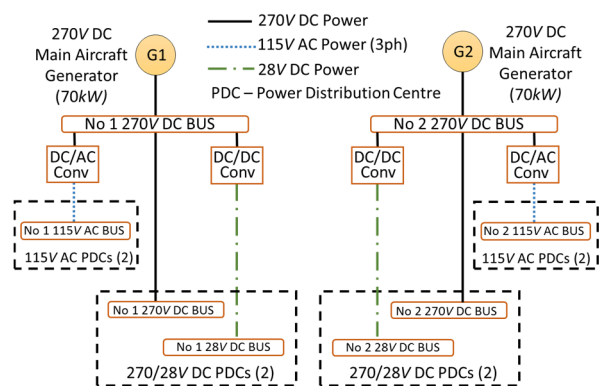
270$V$ DC Main Aircraft Generator ($70kW$)

G1

270$V$ DC Power
115$V$ AC Power (3ph)
28$V$ DC Power
PDC – Power Distribution Centre

G2

270$V$ DC Main Aircraft Generator ($70kW$)

No 1 270$V$ DC BUS

No 2 270$V$ DC BUS

DC/AC Conv

DC/DC Conv

DC/DC Conv

DC/AC Conv

No 1 115$V$ AC BUS

115$V$ AC PDCs (2)

No 2 115$V$ AC BUS

115$V$ AC PDCs (2)

No 1 270$V$ DC BUS

No 1 28$V$ DC BUS

270/28$V$ DC PDCs (2)

No 2 270$V$ DC BUS

No 2 28$V$ DC BUS

270/28$V$ DC PDCs (2)